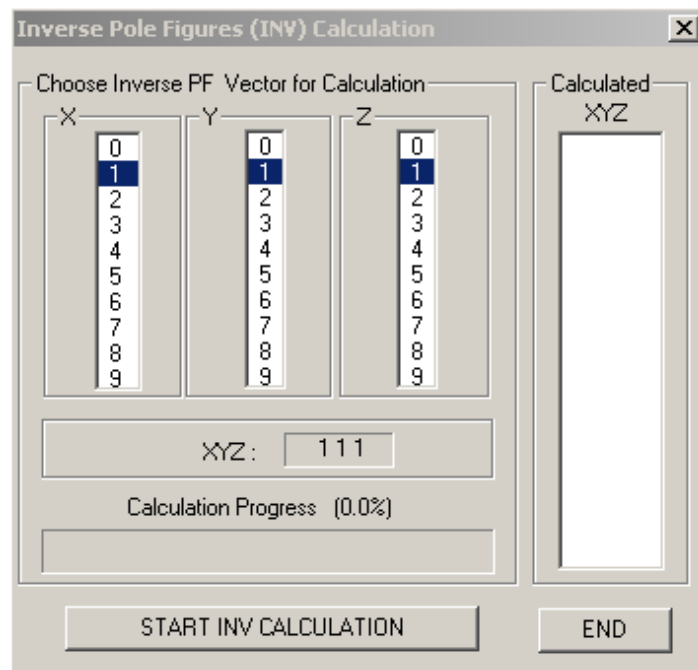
Inverse Pole Figures (INV) Calculation

Choose Inverse PF Vector for Calculation

X
0
1
2
3
4
5
6
7
8
9

Y
0
1
2
3
4
5
6
7
8
9

Z
0
1
2
3
4
5
6
7
8
9

XYZ : 111

Calculation Progress (0.0%)

Calculated XYZ

START INV CALCULATION

END